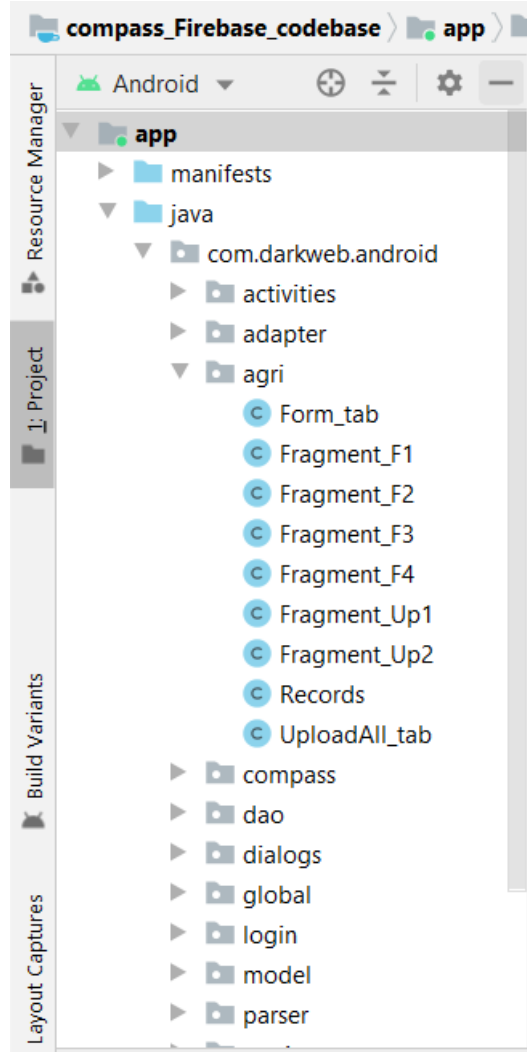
compass_Firebase_codebase 〉 app 〉

Resource Manager

1: Project

Build Variants

Layout Captures

Android

app
manifests
java
com.darkweb.android
activities
adapter
agri
Form_tab
Fragment_F1
Fragment_F2
Fragment_F3
Fragment_F4
Fragment_Up1
Fragment_Up2
Records
UploadAll_tab
compass
dao
dialogs
global
login
model
parser